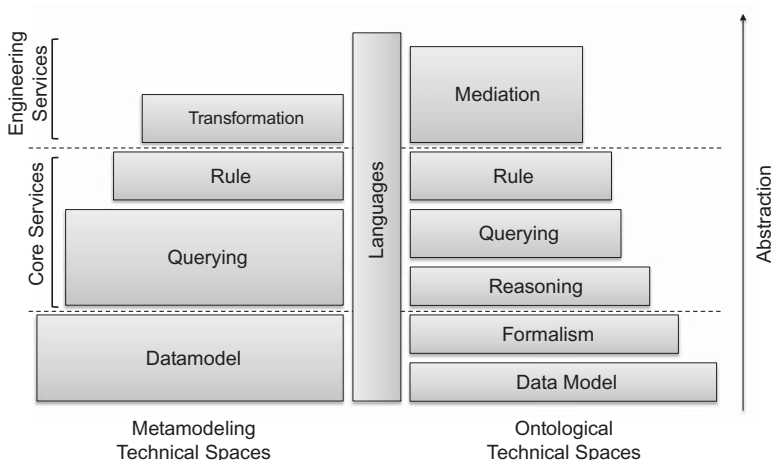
Engineering Services

Core Services

Transformation

Rule

Querying

Datamodel

Languages

Mediation

Rule

Querying

Reasoning

Formalism

Data Model

Abstraction

Metamodeling Technical Spaces

Ontological Technical Spaces